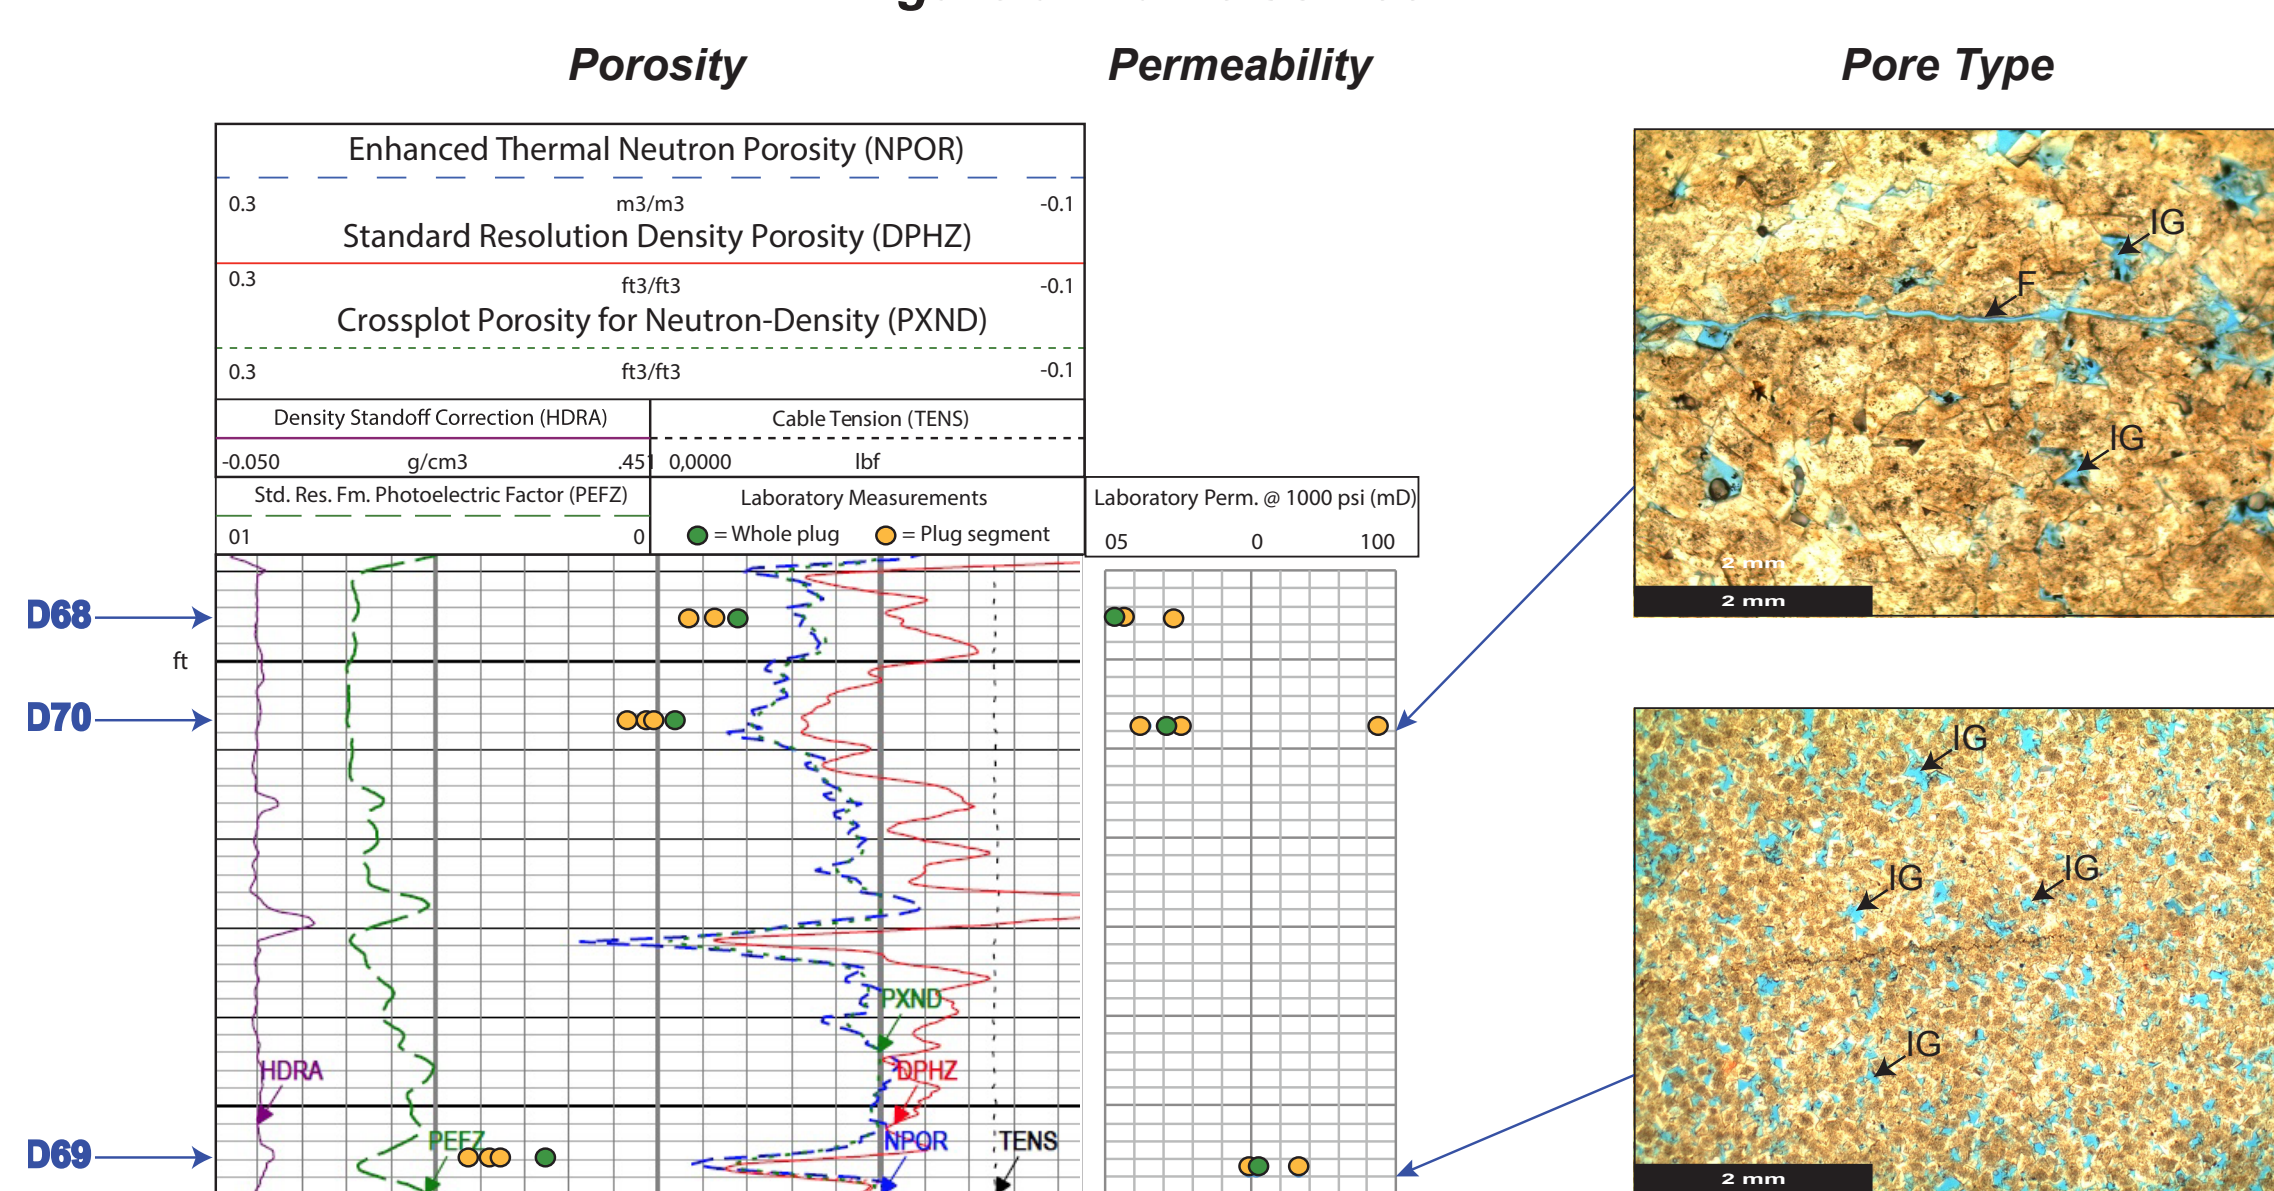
Porosity

Permeability

Pore Type

Enhanced Thermal Neutron Porosity (NPOR)

0.3 m3/m3 -0.1

Standard Resolution Density Porosity (DPHZ)

0.3 ft3/ft3 -0.1

Crossplot Porosity for Neutron-Density (PXND)

0.3 ft3/ft3 -0.1

Density Standoff Correction (HDRA)

-0.050 g/cm3 .451

Cable Tension (TENS)

0,0000 lbf

Std. Res. Fm. Photoelectric Factor (PEFZ)

01 0

Laboratory Measurements

= Whole plug = Plug segment

Laboratory Perm. @ 1000 psi (mD)

05 0 100

D68

ft

D70

D69

HDRA

PEFZ

PXND

DPHZ

NPOR

TENS

IG

F

IG

2 mm

2 mm

IG

IG

IG

IG

2 mm